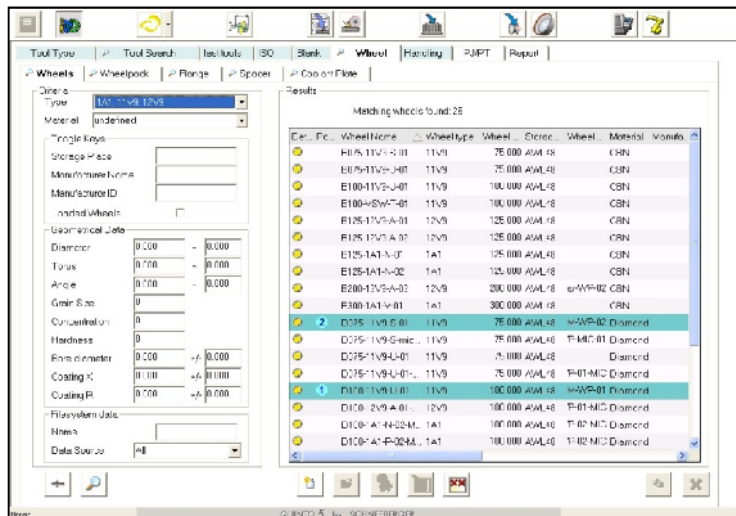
Tool Type | Tool Search | Tool tools | ISO | Blank | Wheel | Handling | PJMPT | Report

Wheels | Wheelpack | Flange | Spacer | Coolant Plate

Criteria
Type 1A1 11V9 12V9
Material undefined

Toggle Keys
Storage Place
Manufacturer Name
Manufacturer ID
Loaded Wheels

Geometrical Data
Diameter 0.000 - 0.000
Torus 0.000 - 0.000
Angle 0.000 - 0.000
Grain Size 0
Concentration 0
Hardness 0
Bore diameter 0.000 +/- 0.000
Coating X 0.000 +/- 0.000
Coating R 0.000 +/- 0.000

Filesystem Data
Name
Data Source All

Results
Matching wheels found: 28

| Cat. | Po... | Wheel Name | Wheel type | Wheel ... | Stored ... | Wheel ... | Material | Manufa... |
|---|---|---|---|---|---|---|---|---|
| | | E075-11V9-B-01 | 11V9 | 75.000 | AWL48 | | CBN | |
| | | E075-11V9-J-01 | 11V9 | 75.000 | AWL48 | | CBN | |
| | | E100-11V9-J-01 | 11V9 | 100.000 | AWL48 | | CBN | |
| | | E100-WSWT-01 | 11V9 | 100.000 | AWL48 | | CBN | |
| | | E125-12V9-A-01 | 12V9 | 125.000 | AWL48 | | CBN | |
| | | E125-12V9-A-02 | 12V9 | 125.000 | AWL48 | | CBN | |
| | | E125-1A1-A-01 | 1A1 | 125.000 | AWL48 | | CBN | |
| | | E125-1A1-A-02 | 1A1 | 125.000 | AWL48 | | CBN | |
| | | E200-12V9-A-03 | 12V9 | 200.000 | AWL48 | e-WP-02 | CBN | |
| | | E300-1A1-X-01 | 1A1 | 300.000 | AWL48 | | CBN | |
| | 2 | D075-11V9-S-01 | 11V9 | 75.000 | AWL48 | M-WP-02 | Diamond | |
| | | D075-11V9-S-mic... | 11V9 | 75.000 | AWL48 | P-MIC-01 | Diamond | |
| | | D075-11V9-U-01 | 11V9 | 75.000 | AWL48 | | Diamond | |
| | | D075-11V9-U-01-... | 11V9 | 75.000 | AWL48 | P-01-MIC | Diamond | |
| | 1 | D100-11V9-U-01 | 11V9 | 100.000 | AWL48 | M-WP-01 | Diamond | |
| | | D100-12V9-A-01-... | 12V9 | 100.000 | AWL48 | P-01-MIC | Diamond | |
| | | D100-1A1-N-02-M... | 1A1 | 100.000 | AWL48 | P-02-MIC | Diamond | |
| | | D100-1A1-R-02-M... | 1A1 | 100.000 | AWL48 | P-02-MIC | Diamond | |

Ready
QUINTO 5 by SCHNEEBERGER